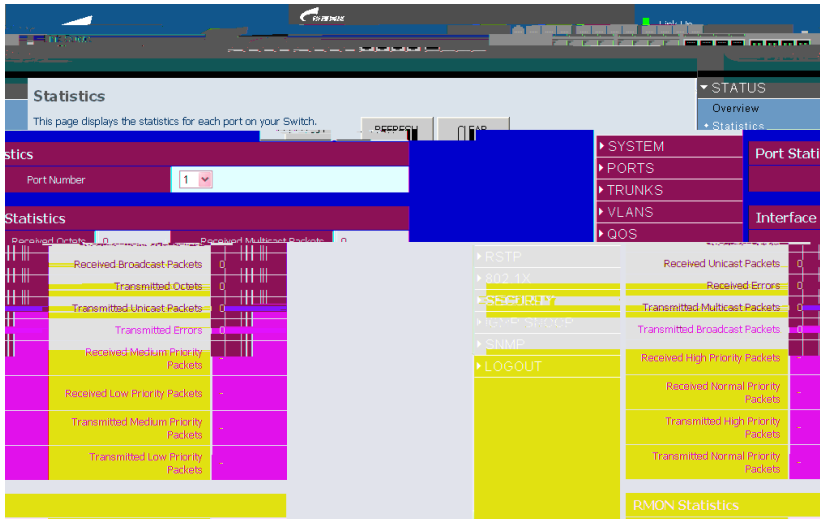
Link Up

Statistics

This page displays the statistics for each port on your Switch.

REFRESH

CLEAR

STATUS

Overview

Statistics

SYSTEM

PORTS

TRUNKS

VLANS

QOS

RSTP

802.1X

SECURITY

IGMP SNOOP

SNMP

LOGOUT

Port Statistics

Port Number

1

Interface Statistics

Received Octets 0

Received Multicast Packets 0

Received Broadcast Packets 0

Transmitted Octets 0

Transmitted Unicast Packets 0

Transmitted Errors 0

Received Medium Priority Packets -

Received Low Priority Packets -

Transmitted Medium Priority Packets -

Transmitted Low Priority Packets -

Received Unicast Packets 0

Received Errors 0

Transmitted Multicast Packets 0

Transmitted Broadcast Packets 0

Received High Priority Packets -

Received Normal Priority Packets -

Transmitted High Priority Packets -

Transmitted Normal Priority Packets -

RMON Statistics